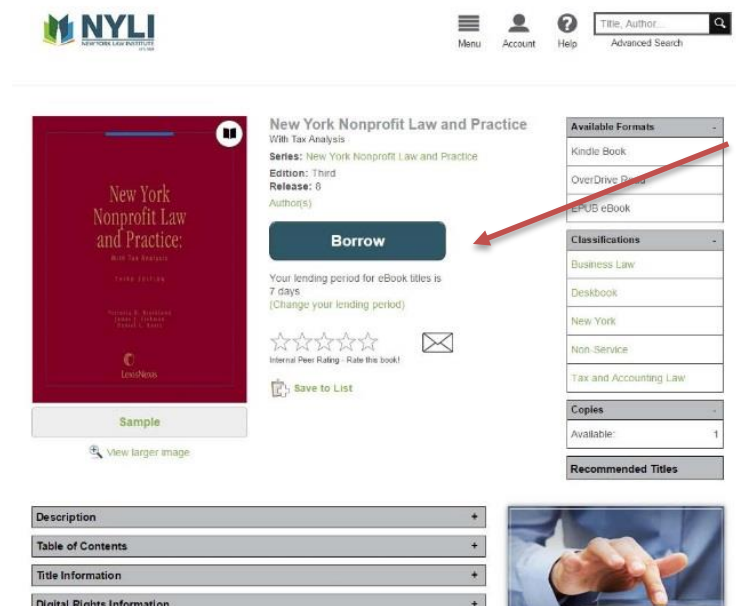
NYLI
NEW YORK LAW INSTITUTE

Menu Account Help
Title, Author...
Advanced Search

New York Nonprofit Law and Practice:
With Tax Analysis
THIRD EDITION
LexisNexis

Sample
View larger image

New York Nonprofit Law and Practice
With Tax Analysis
Series: New York Nonprofit Law and Practice
Edition: Third
Release: 8
Author(s)

Borrow

Your lending period for eBook titles is 7 days
(Change your lending period)

Internal Peer Rating - Rate this book!

Save to List

Available Formats
Kindle Book
OverDrive Read
EPUB eBook

Classifications
Business Law
Deskbook
New York
Non-Service
Tax and Accounting Law

Copies
Available: 1

Recommended Titles

Description +
Table of Contents +
Title Information +
Digital Rights Information +